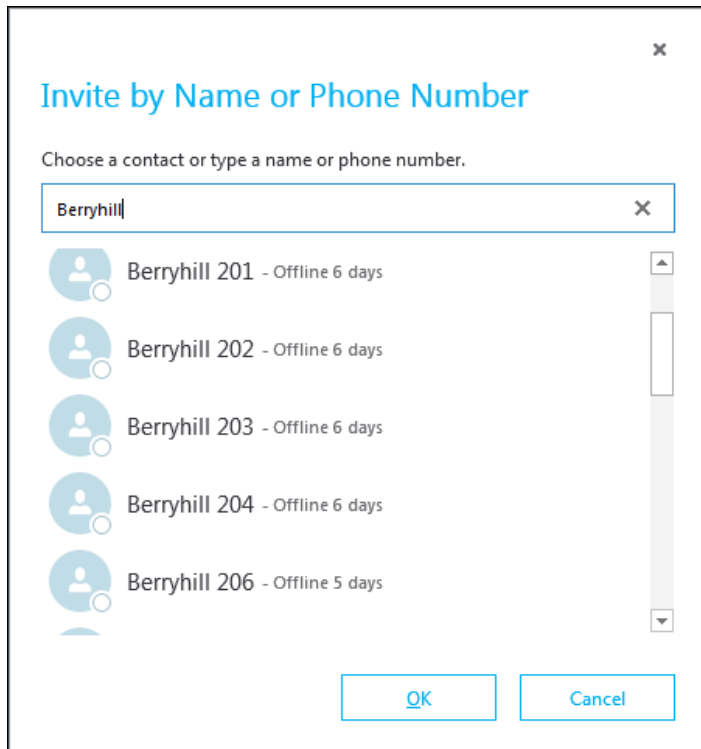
×

Invite by Name or Phone Number

Choose a contact or type a name or phone number.

Berryhill ×

Berryhill 201 - Offline 6 days

Berryhill 202 - Offline 6 days

Berryhill 203 - Offline 6 days

Berryhill 204 - Offline 6 days

Berryhill 206 - Offline 5 days

OK Cancel